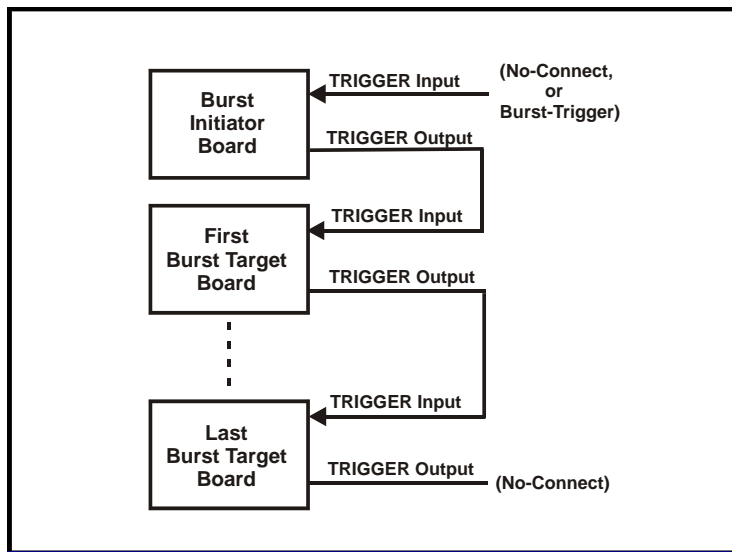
TRIGGER Input

(No-Connect, or Burst-Trigger)

Burst Initiator Board

TRIGGER Output

TRIGGER Input

First Burst Target Board

TRIGGER Output

TRIGGER Input

Last Burst Target Board

TRIGGER Output

(No-Connect)